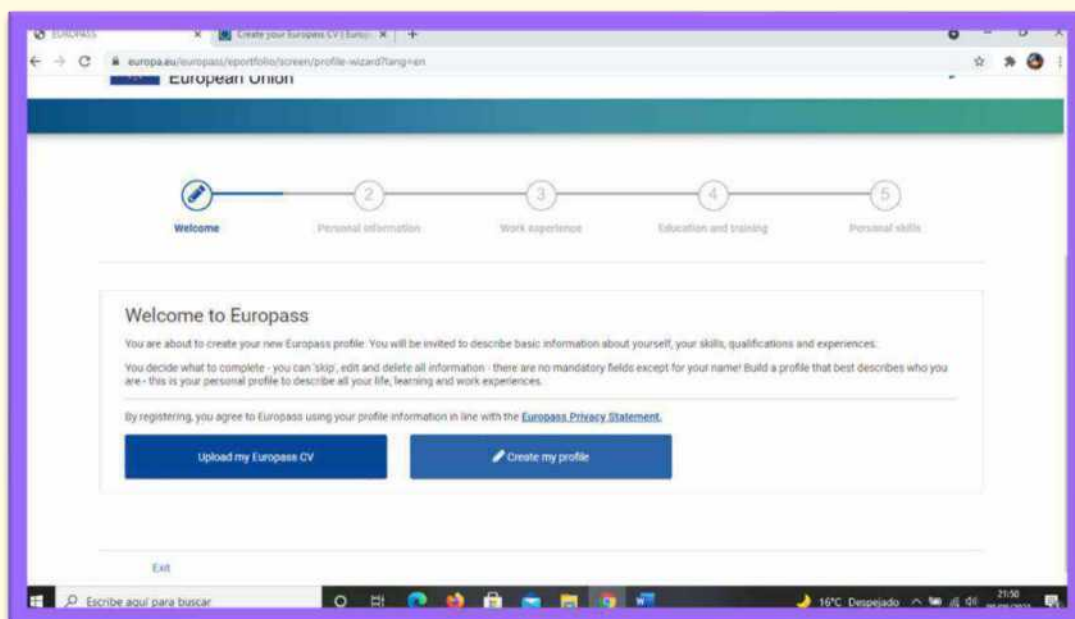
EUROPASS
Create your Europass CV | Europ...
europa.eu/europass/eportfolio/screen/profile-wizard?lang=en
European Union

Welcome
2 Personal information
3 Work experience
4 Education and training
5 Personal skills

Welcome to Europass

You are about to create your new Europass profile. You will be invited to describe basic information about yourself, your skills, qualifications and experiences.

You decide what to complete - you can 'skip', edit and delete all information - there are no mandatory fields except for your name! Build a profile that best describes who you are - this is your personal profile to describe all your life, learning and work experiences.

By registering, you agree to Europass using your profile information in line with the Europass Privacy Statement.

Upload my Europass CV
Create my profile

Exit

Escribe aquí para buscar
16°C Despejado
21:50
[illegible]